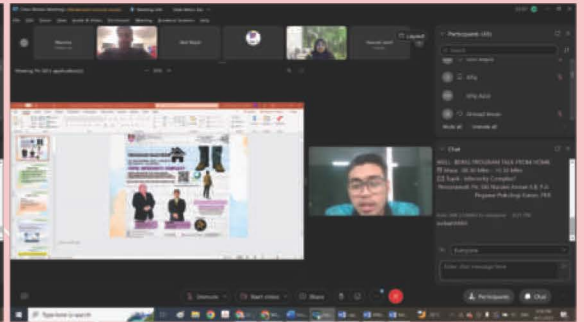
Participants (40)

Search

Afiq

Afiq Azizi

Ahmad Amani

Mute all

Unmute all

Chat

Meeting ID: 891 application(s)

Layout

Unmute

Start video

Share

Participants

Chat

Type here to search

Everyone

Enter chat message here

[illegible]